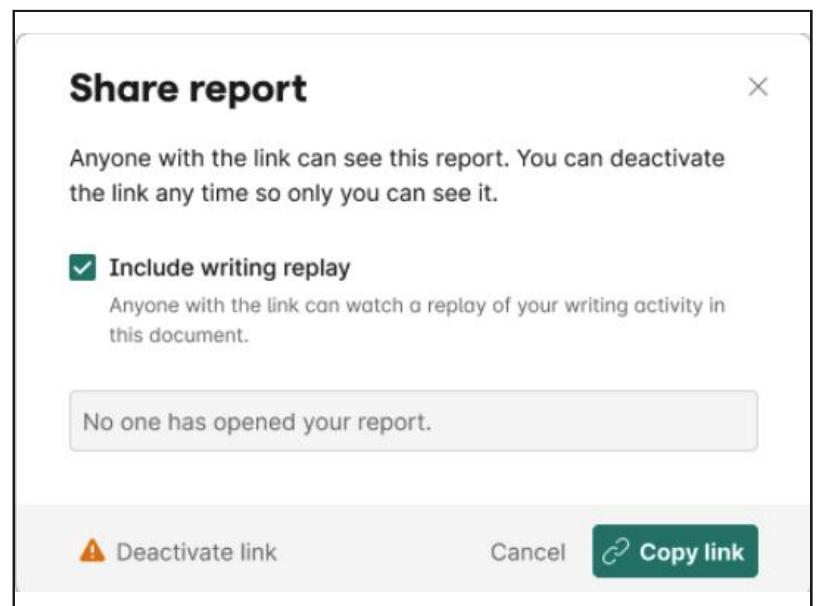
Share report

×

Anyone with the link can see this report. You can deactivate the link any time so only you can see it.

Include writing replay

Anyone with the link can watch a replay of your writing activity in this document.

No one has opened your report.

Deactivate link

Cancel

Copy link